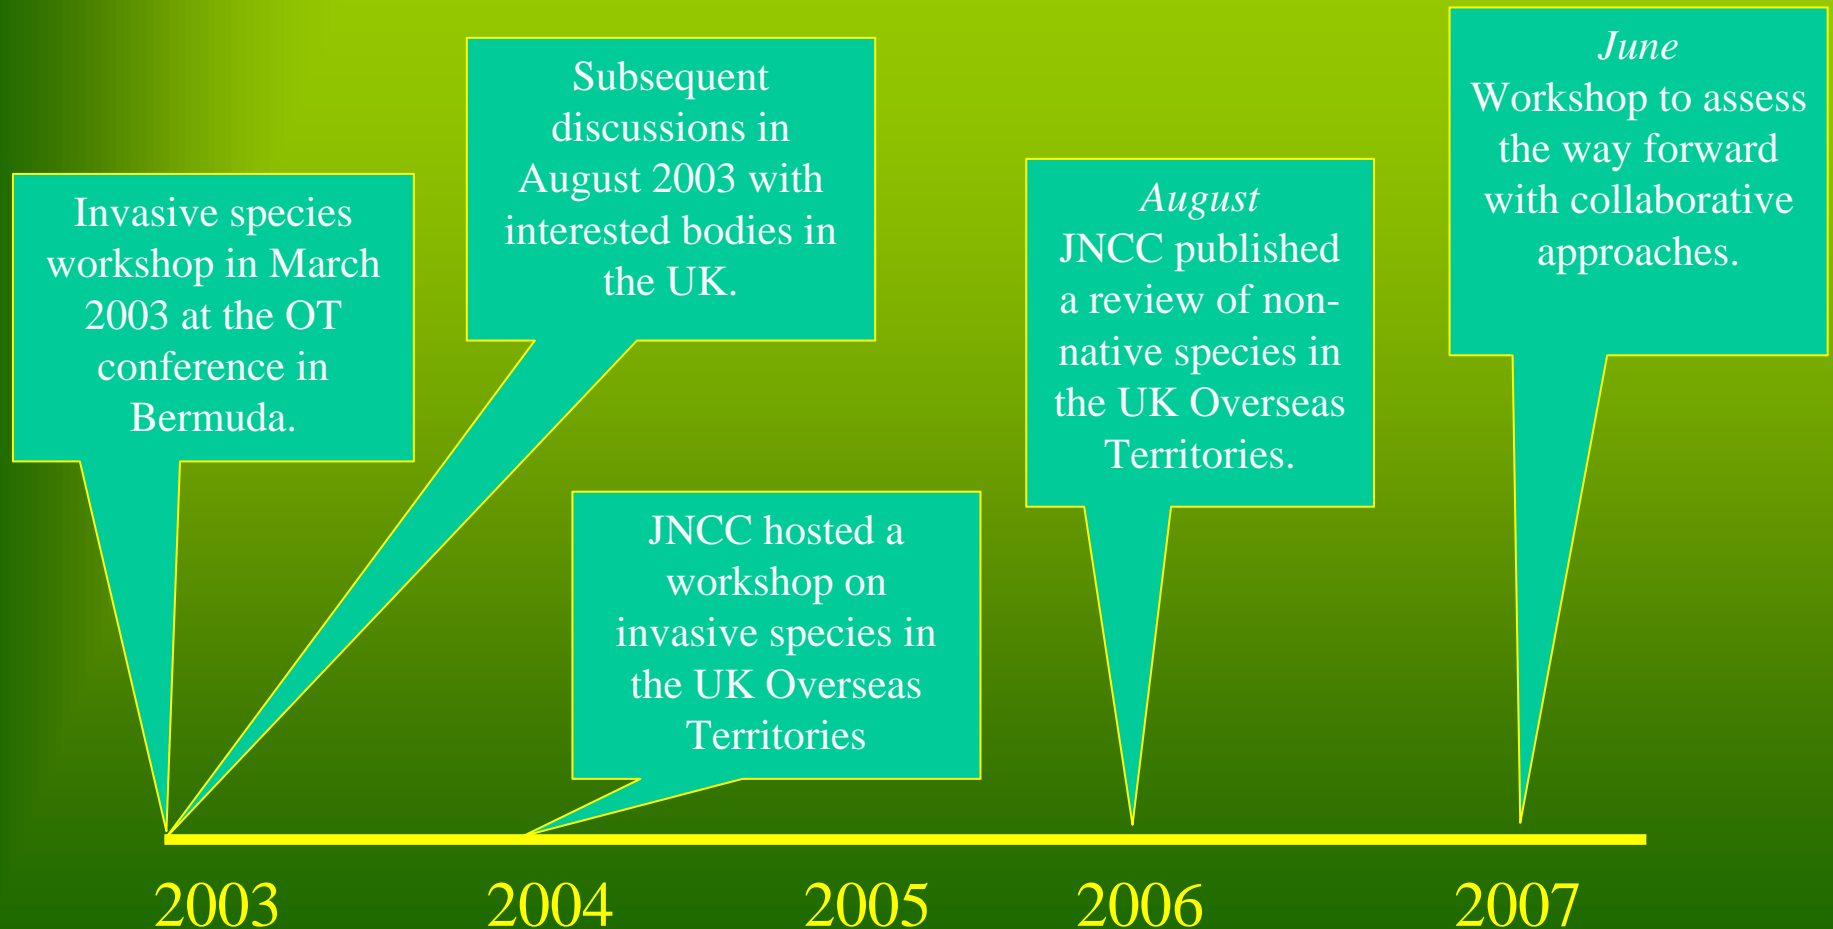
Invasive species workshop in March 2003 at the OT conference in Bermuda.

Subsequent discussions in August 2003 with interested bodies in the UK.

JNCC hosted a workshop on invasive species in the UK Overseas Territories

*August*
JNCC published a review of non-native species in the UK Overseas Territories.

*June*
Workshop to assess the way forward with collaborative approaches.

2003

2004

2005

2006

2007